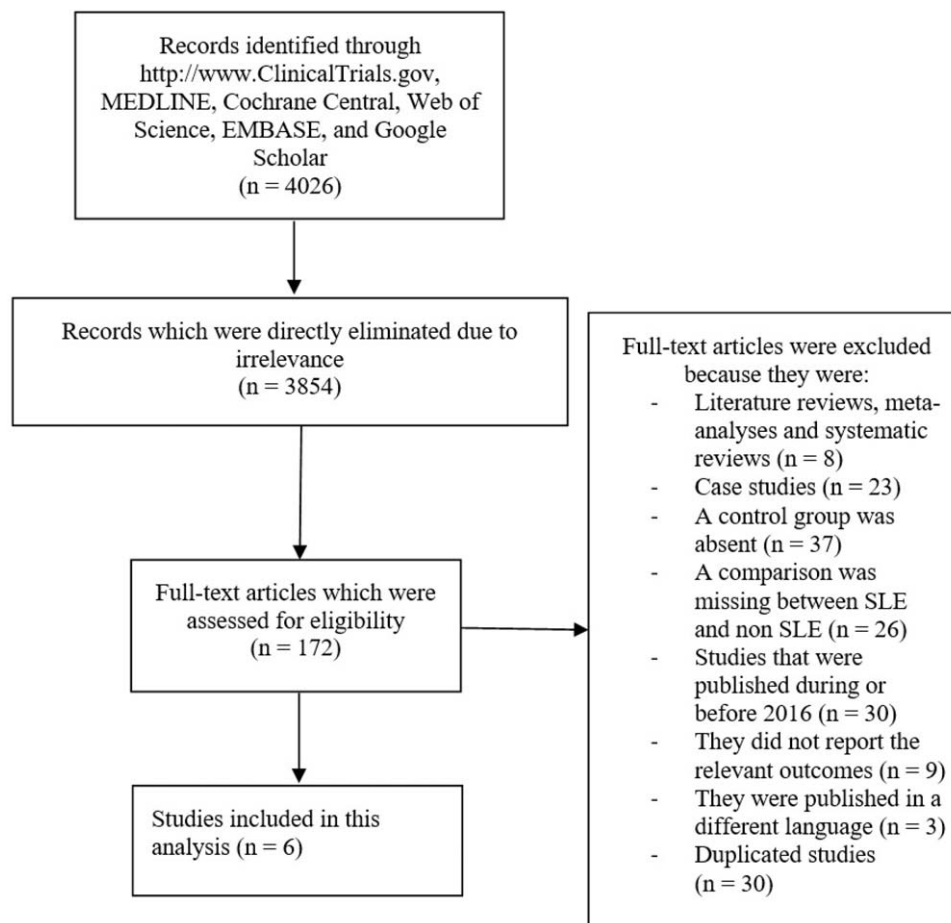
Records identified through http://www.ClinicalTrials.gov, MEDLINE, Cochrane Central, Web of Science, EMBASE, and Google Scholar
(n = 4026)

Records which were directly eliminated due to irrelevance
(n = 3854)

Full-text articles which were assessed for eligibility
(n = 172)

Studies included in this analysis (n = 6)

Full-text articles were excluded because they were:
- Literature reviews, meta-analyses and systematic reviews (n = 8)
- Case studies (n = 23)
- A control group was absent (n = 37)
- A comparison was missing between SLE and non SLE (n = 26)
- Studies that were published during or before 2016 (n = 30)
- They did not report the relevant outcomes (n = 9)
- They were published in a different language (n = 3)
- Duplicated studies (n = 30)